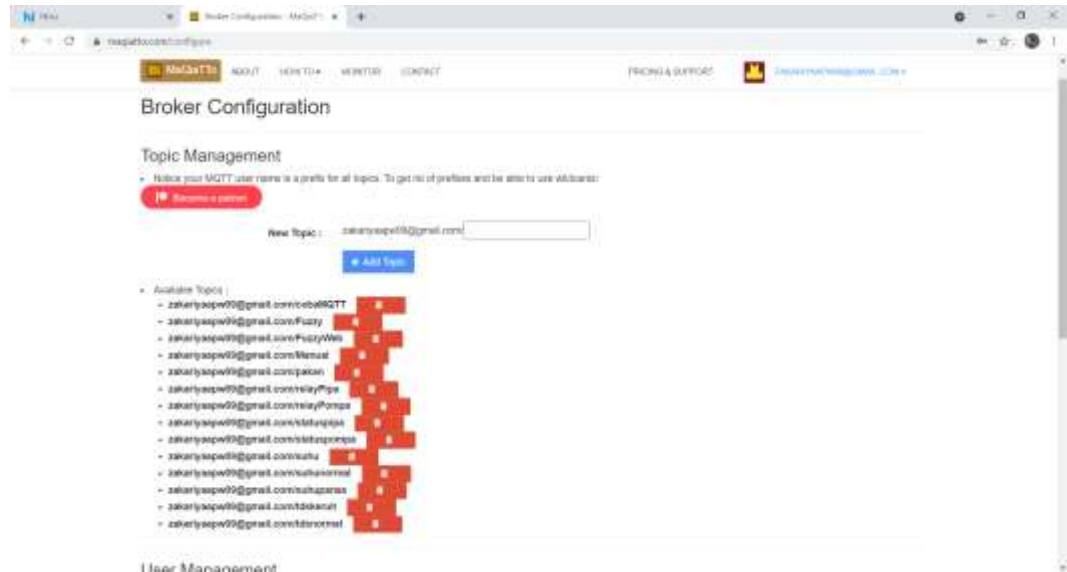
Broker Configuration - MaQiaTT

maqiatto.com/configure

MaQiaTTo ABOUT HOW TO ▾ MONITOR CONTACT PRICING & SUPPORT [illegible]

Broker Configuration

Topic Management

• Notice your MQTT user name is a prefix for all topics. To get rid of prefixes and be able to use wildcards:

Become a patron

New Topic : zakariyaapw99@gmail.com/

+ Add Topic

• Available Topics :
• zakariyaapw99@gmail.com/cobaMQTT
• zakariyaapw99@gmail.com/Fuzzy
• zakariyaapw99@gmail.com/FuzzyWeb
• zakariyaapw99@gmail.com/Manual
• zakariyaapw99@gmail.com/pakan
• zakariyaapw99@gmail.com/relayPipa
• zakariyaapw99@gmail.com/relayPompa
• zakariyaapw99@gmail.com/statuspipa
• zakariyaapw99@gmail.com/statuspompa
• zakariyaapw99@gmail.com/suhu
• zakariyaapw99@gmail.com/suhunormal
• zakariyaapw99@gmail.com/suhupanas
• zakariyaapw99@gmail.com/tdskeruh
• zakariyaapw99@gmail.com/tdsnormal

User Management